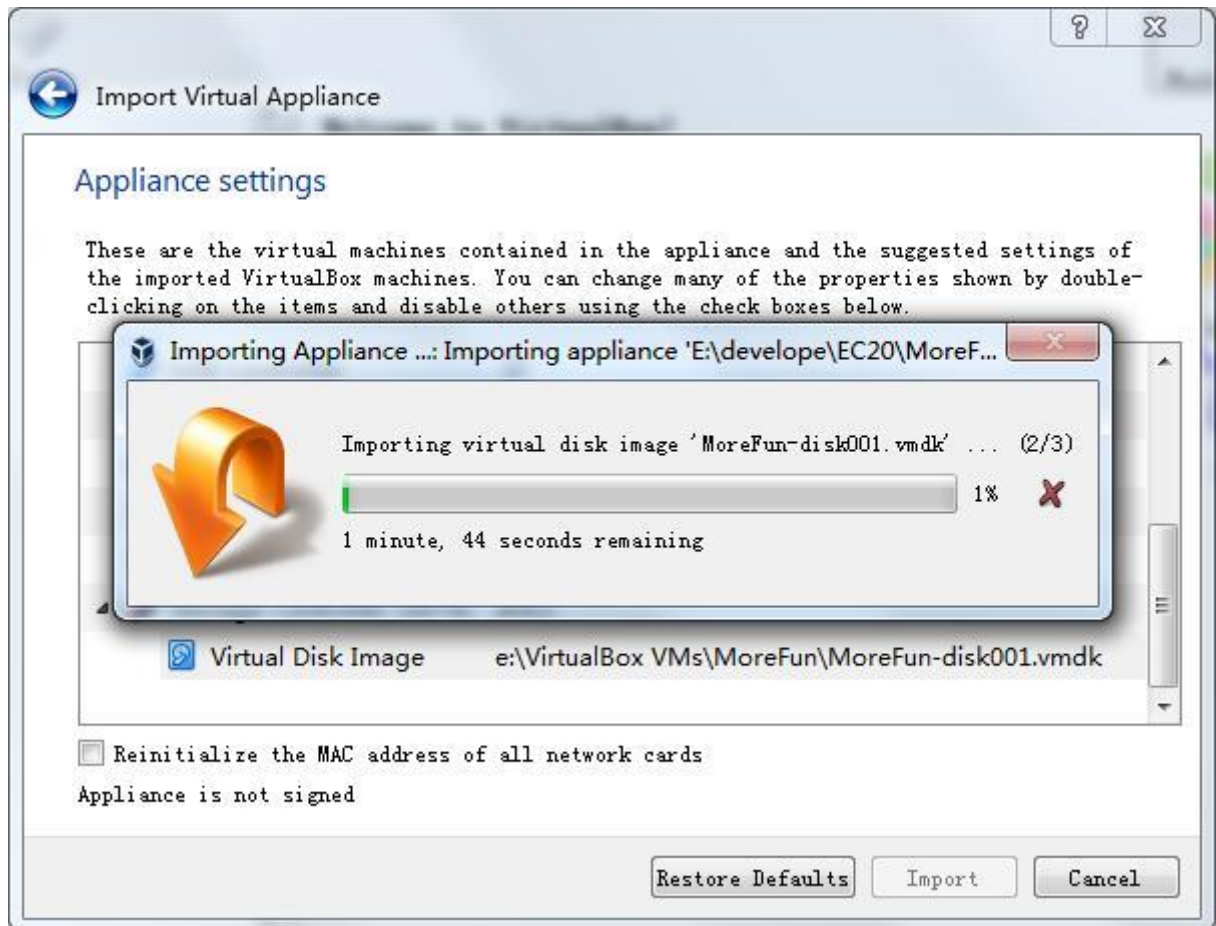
?

Import Virtual Appliance

Appliance settings

These are the virtual machines contained in the appliance and the suggested settings of the imported VirtualBox machines. You can change many of the properties shown by double-clicking on the items and disable others using the check boxes below.

Importing Appliance ...: Importing appliance 'E:\develope\EC20\MoreF...

Importing virtual disk image 'MoreFun-disk001.vmdk' ... (2/3)

1%

1 minute, 44 seconds remaining

Virtual Disk Image e:\VirtualBox VMs\MoreFun\MoreFun-disk001.vmdk

Reinitialize the MAC address of all network cards

Appliance is not signed

Restore Defaults Import Cancel